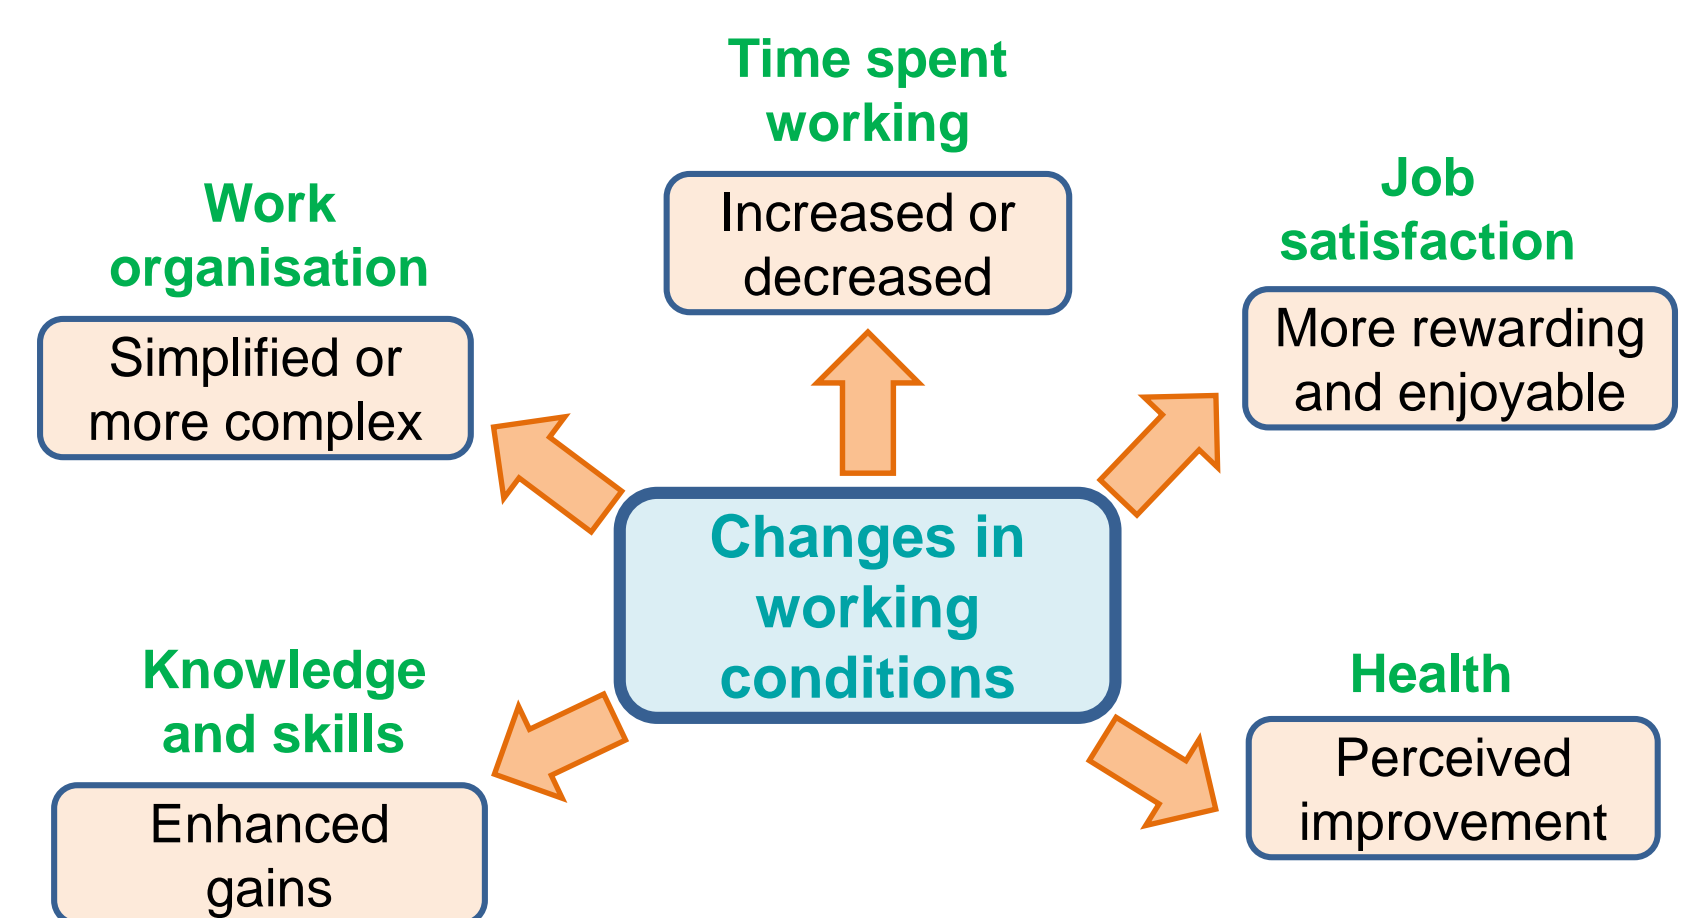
Time spent working

Increased or decreased

Work organisation

Simplified or more complex

Job satisfaction

More rewarding and enjoyable

Changes in working conditions

Knowledge and skills

Enhanced gains

Health

Perceived improvement